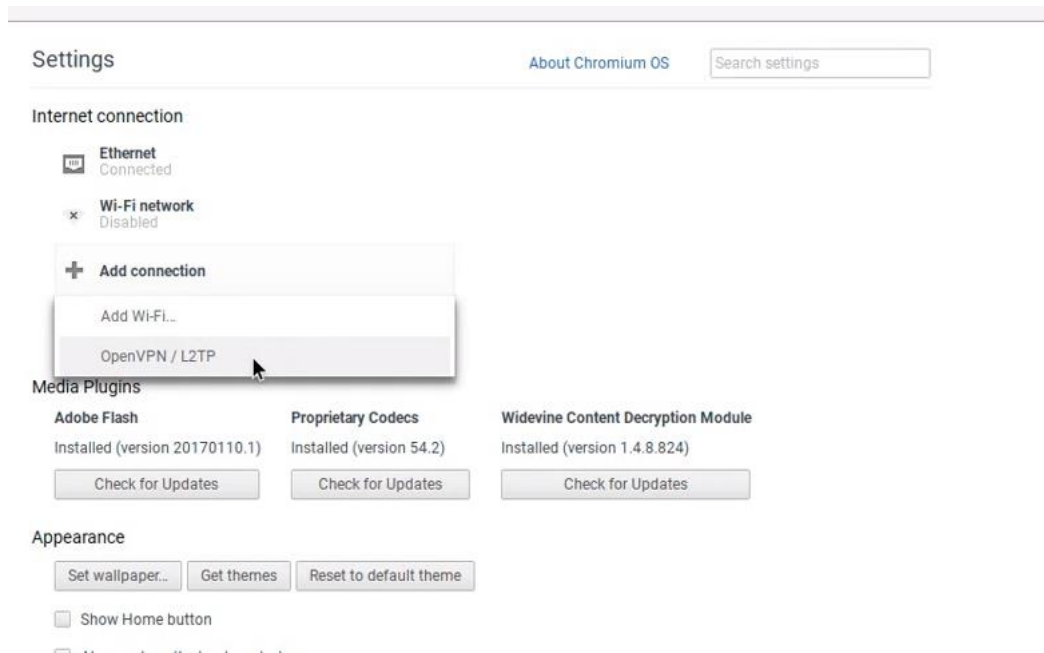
Settings

About Chromium OS

Search settings

Internet connection

Ethernet
Connected

Wi-Fi network
Disabled

Add connection

Add Wi-Fi...

OpenVPN / L2TP

Media Plugins

Adobe Flash
Installed (version 20170110.1)
Check for Updates

Proprietary Codecs
Installed (version 54.2)
Check for Updates

Widevine Content Decryption Module
Installed (version 1.4.8.824)
Check for Updates

Appearance

Set wallpaper... Get themes Reset to default theme

Show Home button

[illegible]